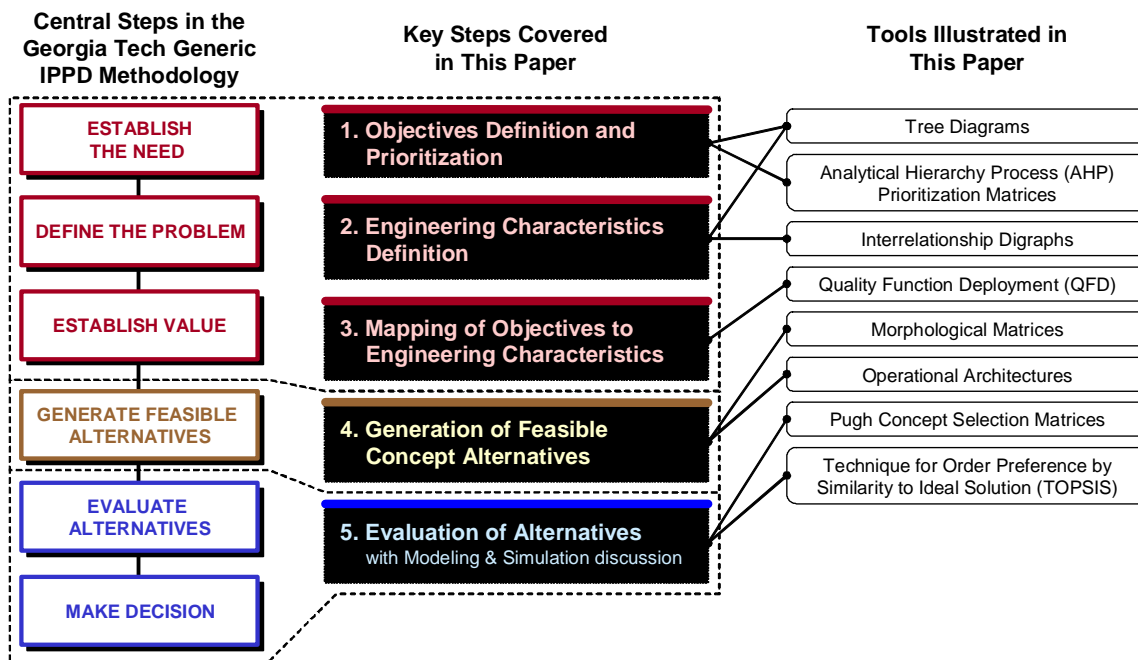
Central Steps in the Georgia Tech Generic IPPD Methodology

ESTABLISH THE NEED

DEFINE THE PROBLEM

ESTABLISH VALUE

GENERATE FEASIBLE ALTERNATIVES

EVALUATE ALTERNATIVES

MAKE DECISION

Key Steps Covered in This Paper

1. Objectives Definition and Prioritization

2. Engineering Characteristics Definition

3. Mapping of Objectives to Engineering Characteristics

4. Generation of Feasible Concept Alternatives

5. Evaluation of Alternatives
with Modeling & Simulation discussion

Tools Illustrated in This Paper

Tree Diagrams

Analytical Hierarchy Process (AHP) Prioritization Matrices

Interrelationship Digraphs

Quality Function Deployment (QFD)

Morphological Matrices

Operational Architectures

Pugh Concept Selection Matrices

Technique for Order Preference by Similarity to Ideal Solution (TOPSIS)